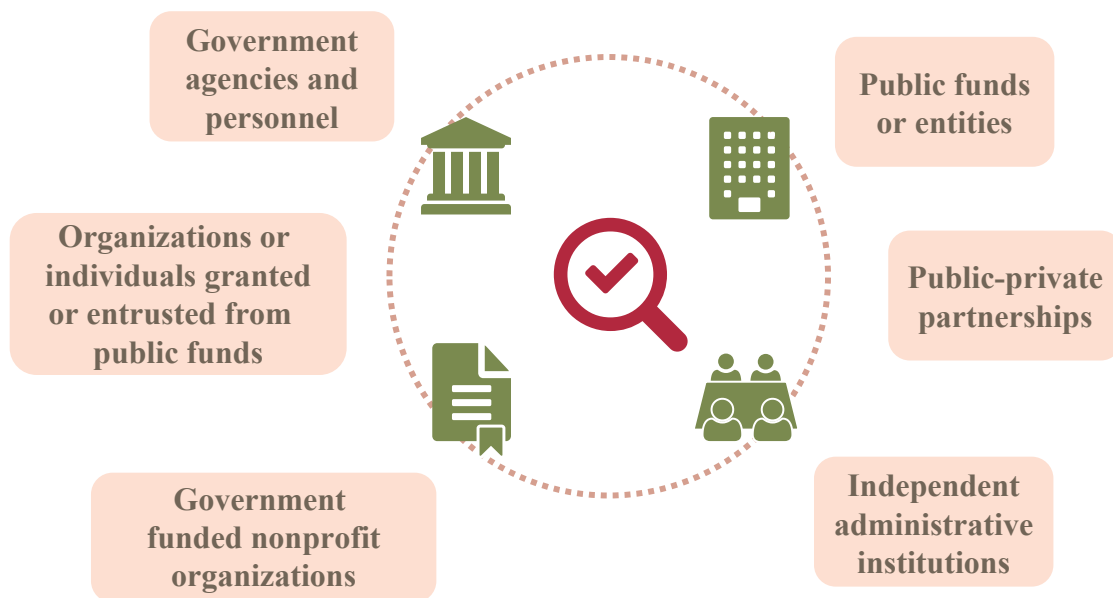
Government agencies and personnel

Public funds or entities

Organizations or individuals granted or entrusted from public funds

Public-private partnerships

Government funded nonprofit organizations

Independent administrative institutions